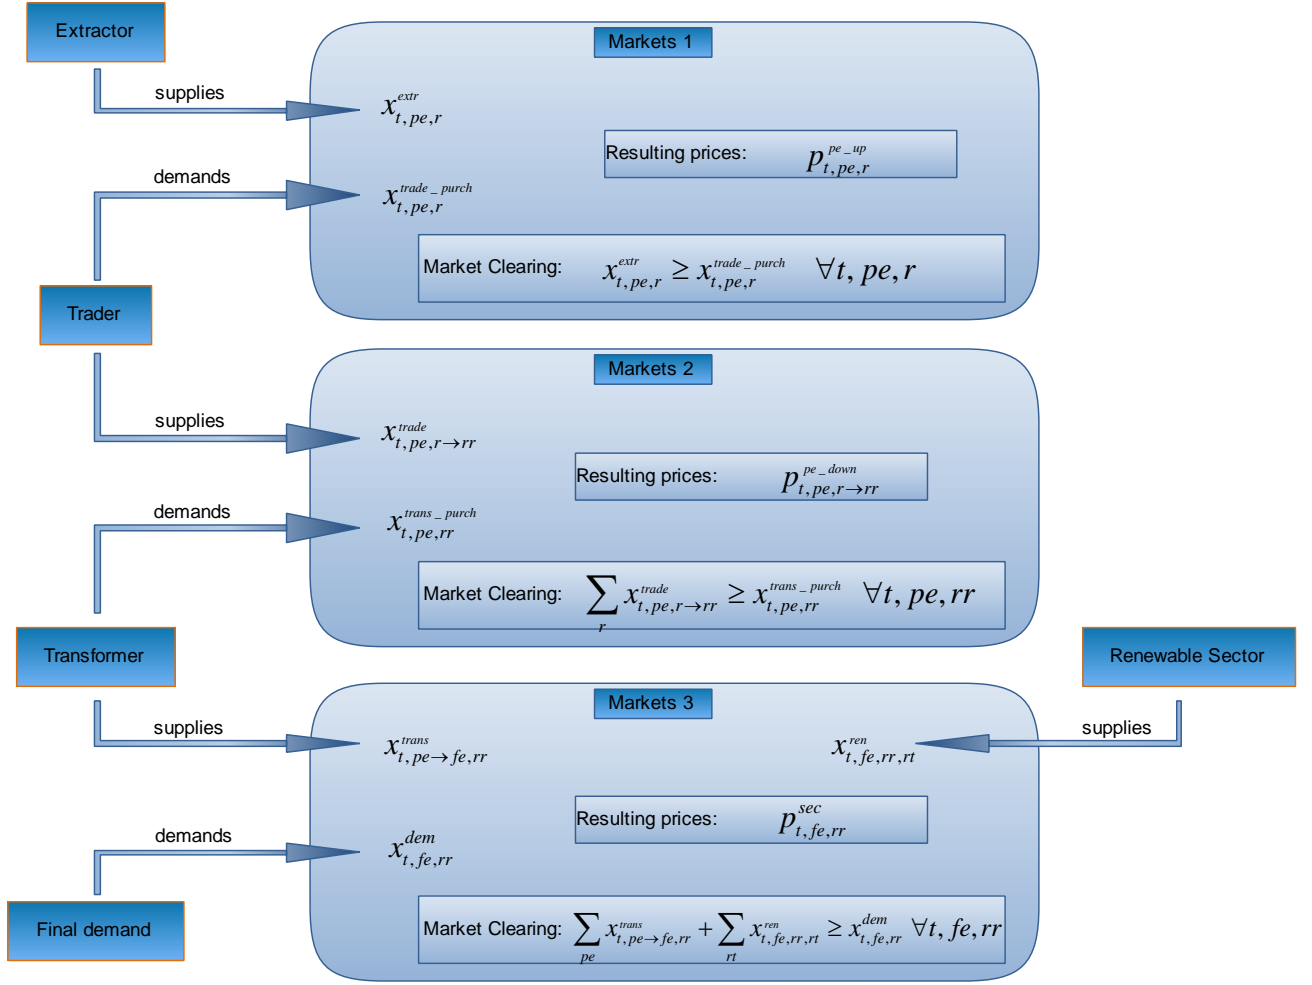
Extractor

supplies

demands

Trader

Markets 1

$x_{t,pe,r}^{extr}$

$x_{t,pe,r}^{trade\_purch}$

Resulting prices: $p_{t,pe,r}^{pe\_up}$

Market Clearing: $x_{t,pe,r}^{extr} \geq x_{t,pe,r}^{trade\_purch} \quad \forall t, pe, r$

supplies

demands

Markets 2

$x_{t,pe,r \to rr}^{trade}$

$x_{t,pe,rr}^{trans\_purch}$

Resulting prices: $p_{t,pe,r \to rr}^{pe\_down}$

Market Clearing: $\sum_{r} x_{t,pe,r \to rr}^{trade} \geq x_{t,pe,rr}^{trans\_purch} \quad \forall t, pe, rr$

Transformer

Renewable Sector

supplies

demands

Final demand

Markets 3

$x_{t,pe \to fe,rr}^{trans}$

$x_{t,fe,rr,rt}^{ren}$

supplies

$x_{t,fe,rr}^{dem}$

Resulting prices: $p_{t,fe,rr}^{sec}$

Market Clearing: $\sum_{pe} x_{t,pe \to fe,rr}^{trans} + \sum_{rt} x_{t,fe,rr,rt}^{ren} \geq x_{t,fe,rr}^{dem} \quad \forall t, fe, rr$